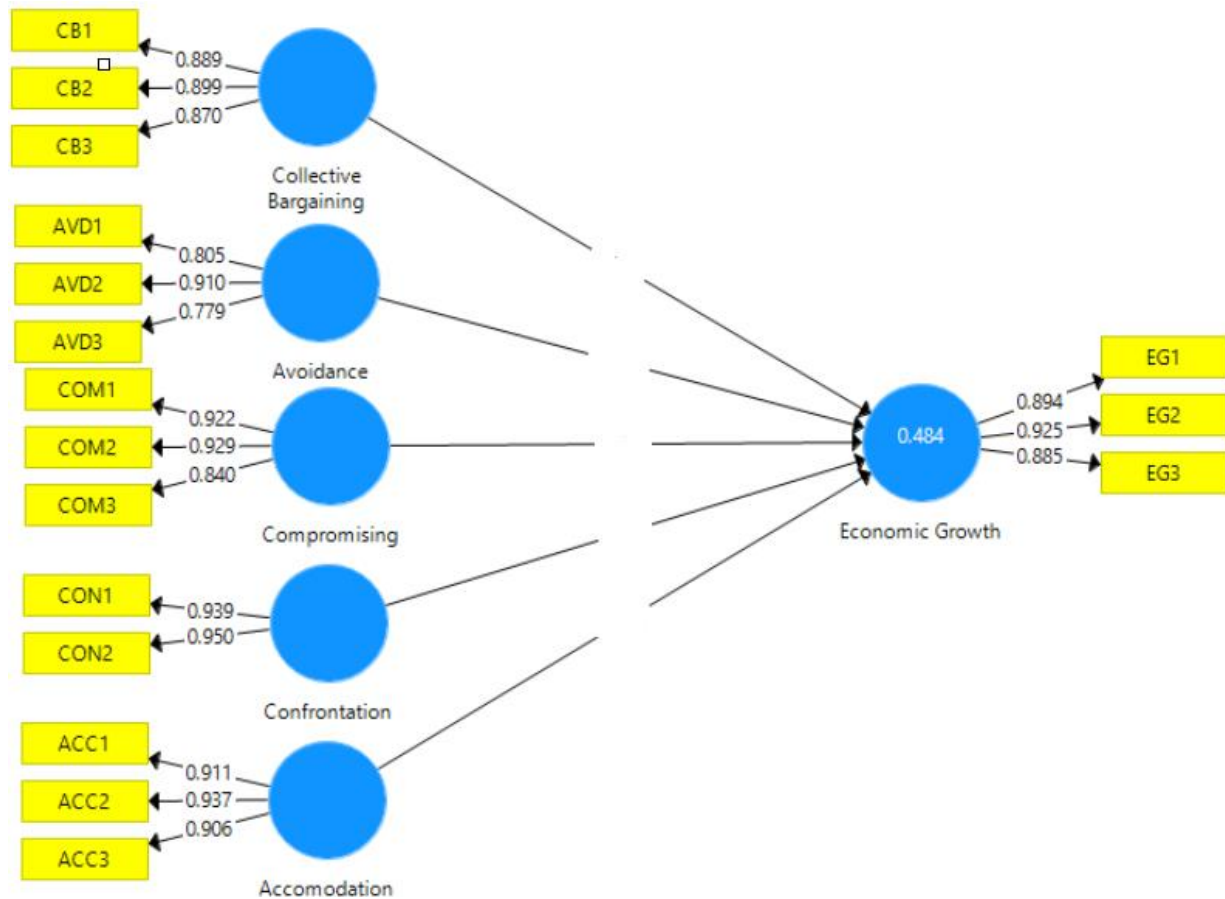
CB1
CB2
CB3
0.889
0.899
0.870
Collective Bargaining

AVD1
AVD2
AVD3
0.805
0.910
0.779
Avoidance

COM1
COM2
COM3
0.922
0.929
0.840
Compromising

CON1
CON2
0.939
0.950
Confrontation

ACC1
ACC2
ACC3
0.911
0.937
0.906
Accomodation

0.484
Economic Growth
0.894
0.925
0.885
EG1
EG2
EG3